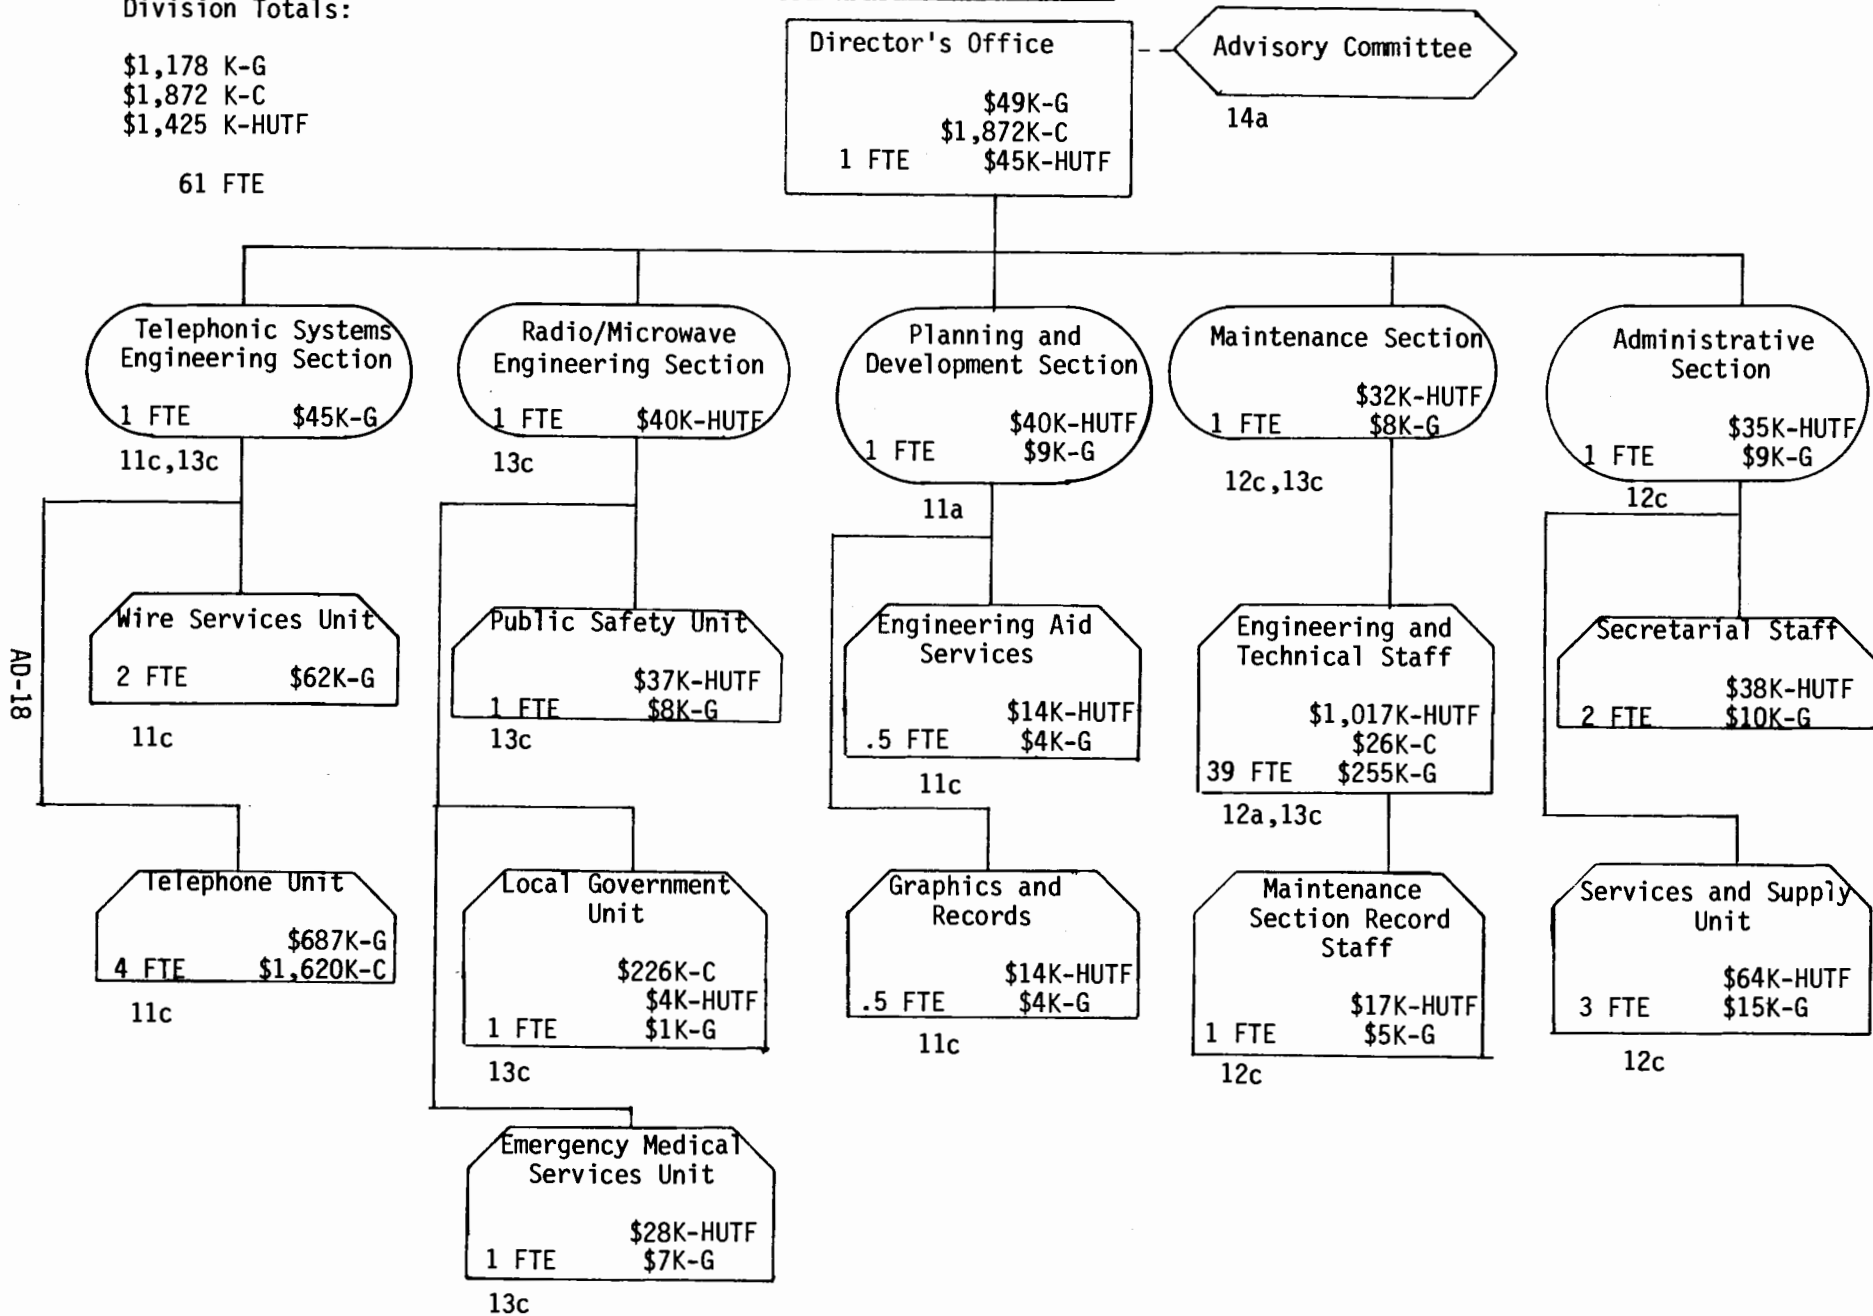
Division Totals:

\$1,178 K-G
\$1,872 K-C
\$1,425 K-HUTF

61 FTE

Director's Office
\$49K-G
\$1,872K-C
1 FTE \$45K-HUTF

Advisory Committee
14a

Telephonic Systems Engineering Section
1 FTE \$45K-G
11c,13c

Radio/Microwave Engineering Section
1 FTE \$40K-HUTF
13c

Planning and Development Section
\$40K-HUTF
1 FTE \$9K-G
11a

Maintenance Section
\$32K-HUTF
1 FTE \$8K-G
12c,13c

Administrative Section
\$35K-HUTF
1 FTE \$9K-G
12c

Wire Services Unit
2 FTE \$62K-G
11c

Public Safety Unit
\$37K-HUTF
1 FTE \$8K-G
13c

Engineering Aid Services
\$14K-HUTF
.5 FTE \$4K-G
11c

Engineering and Technical Staff
\$1,017K-HUTF
\$26K-C
39 FTE \$255K-G
12a,13c

Secretarial Staff
\$38K-HUTF
2 FTE \$10K-G

AD-18

Telephone Unit
\$687K-G
4 FTE \$1,620K-C
11c

Local Government Unit
\$226K-C
\$4K-HUTF
1 FTE \$1K-G
13c

Graphics and Records
\$14K-HUTF
.5 FTE \$4K-G
11c

Maintenance Section Record Staff
\$17K-HUTF
1 FTE \$5K-G
12c

Services and Supply Unit
\$64K-HUTF
3 FTE \$15K-G
12c

Emergency Medical Services Unit
\$28K-HUTF
1 FTE \$7K-G
13c